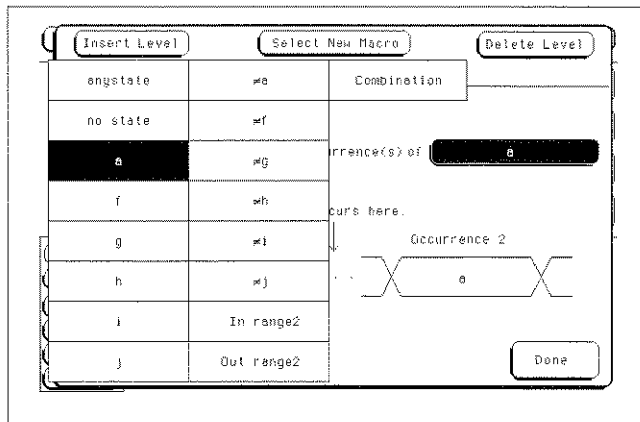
Insert Level
Select New Macro
Delete Level

| anystate | ≠e | Combination |
|---|---|---|
| no state | ≠f | |
| e | ≠g | |
| f | ≠h | |
| g | ≠i | |
| h | ≠j | |
| i | In range2 | |
| j | Out range2 | |

rrence(s) of
e

curs here.

Occurrence 2

e

Done